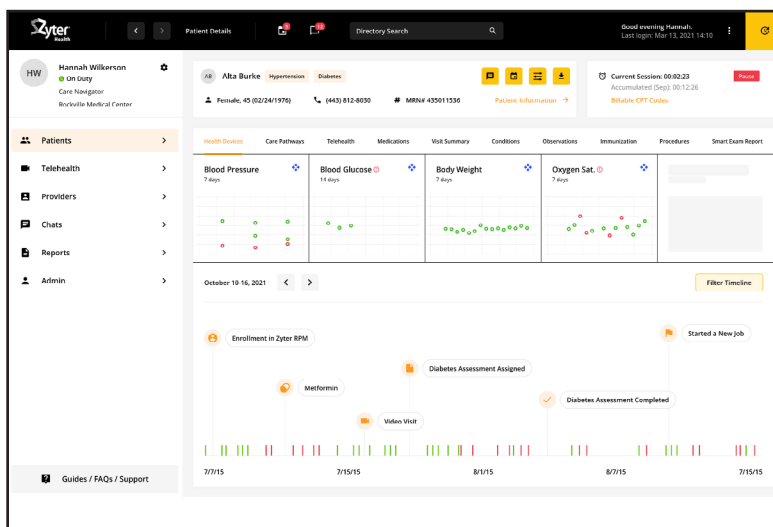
Zyter Health

Patient Details

5

12

Directory Search

Good evening Hannah.
Last login: Mar 13, 2021 14:10

HW

Hannah Wilkerson
On Duty
Care Navigator
Rockville Medical Center

Patients

Telehealth

Providers

Chats

Reports

Admin

Guides / FAQs / Support

AB

Alta Burke

Hypertension

Diabetes

Female, 45 (02/24/1976)

(443) 812-8030

MRN# 435011536

Patient Information

Current Session: 00:02:23

Accumulated (Sep): 00:12:26

Billable CPT Codes

Pause

Health Devices

Care Pathways

Telehealth

Medications

Visit Summary

Conditions

Observations

Immunization

Procedures

Smart Exam Report

Blood Pressure
7 days

Blood Glucose
14 days

Body Weight
7 days

Oxygen Sat.
7 days

October 10-16, 2021

Filter Timeline

Enrollment in Zyter RPM

Metformin

Video Visit

Diabetes Assessment Assigned

Diabetes Assessment Completed

Started a New Job

7/7/15

7/15/15

8/1/15

8/7/15

7/15/15